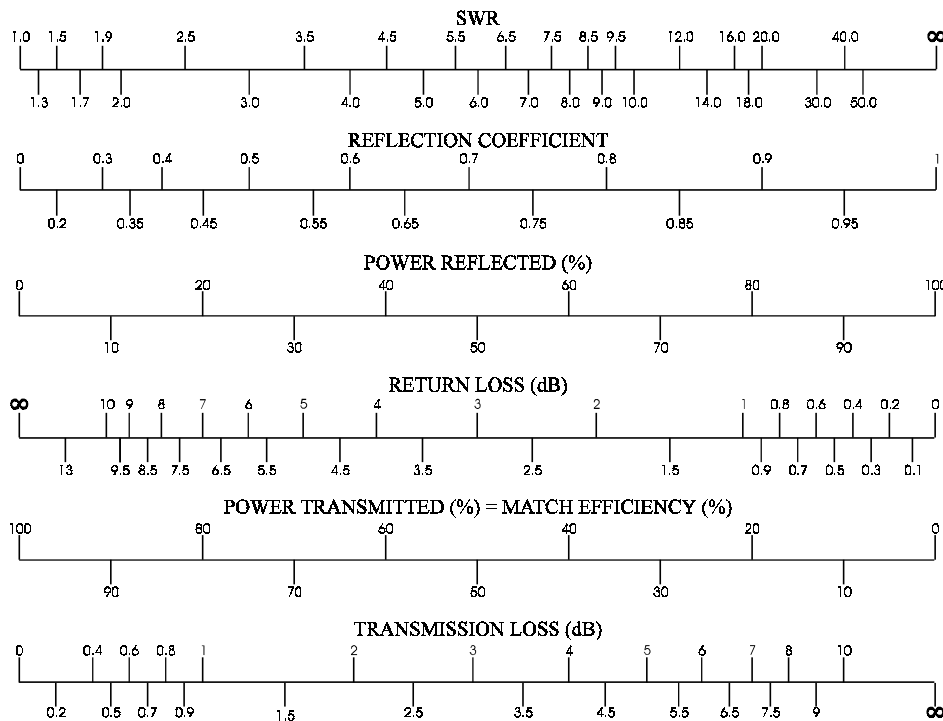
SWR

1.0 1.5 1.9 2.5 3.5 4.5 5.5 6.5 7.5 8.5 9.5 12.0 16.0 20.0 40.0 ∞

1.3 1.7 2.0 3.0 4.0 5.0 6.0 7.0 8.0 9.0 10.0 14.0 18.0 30.0 50.0

REFLECTION COEFFICIENT

0 0.3 0.4 0.5 0.6 0.7 0.8 0.9 1

0.2 0.35 0.45 0.55 0.65 0.75 0.85 0.95

POWER REFLECTED (%)

0 20 40 60 80 100

10 30 50 70 90

RETURN LOSS (dB)

∞ 10 9 8 7 6 5 4 3 2 1 0.8 0.6 0.4 0.2 0

13 9.5 8.5 7.5 6.5 5.5 4.5 3.5 2.5 1.5 0.9 0.7 0.5 0.3 0.1

POWER TRANSMITTED (%) = MATCH EFFICIENCY (%)

100 80 60 40 20 0

90 70 50 30 10

TRANSMISSION LOSS (dB)

0 0.4 0.6 0.8 1 2 3 4 5 6 7 8 10

0.2 0.5 0.7 0.9 1.5 2.5 3.5 4.5 5.5 6.5 7.5 9 ∞